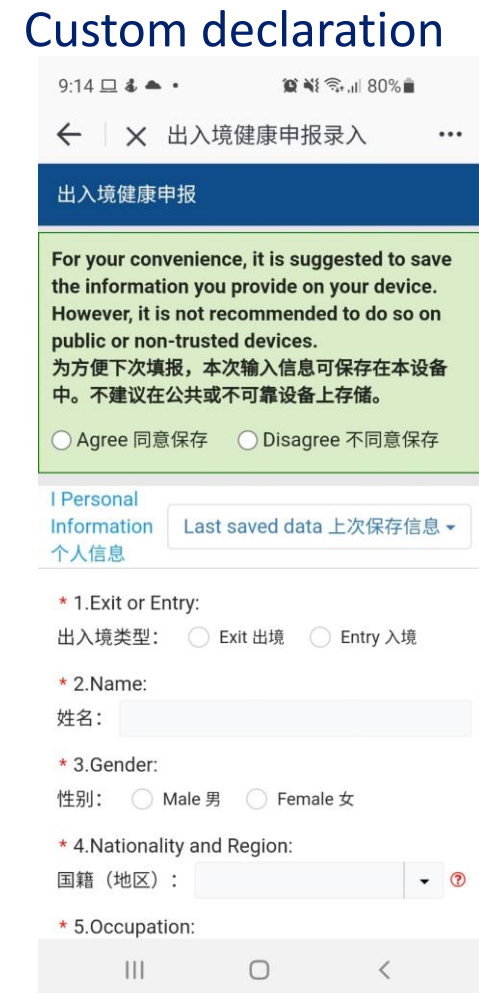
Custom declaration

9:14 80%

← | × 出入境健康申报录入 ···

出入境健康申报

For your convenience, it is suggested to save the information you provide on your device. However, it is not recommended to do so on public or non-trusted devices.
为方便下次填报，本次输入信息可保存在本设备中。不建议在公共或不可靠设备上存储。

Agree 同意保存 Disagree 不同意保存

I Personal Information 个人信息

Last saved data 上次保存信息

* 1.Exit or Entry:
出入境类型： Exit 出境 Entry 入境

* 2.Name:
姓名：

* 3.Gender:
性别： Male 男 Female 女

* 4.Nationality and Region:
国籍（地区）：

* 5.Occupation: